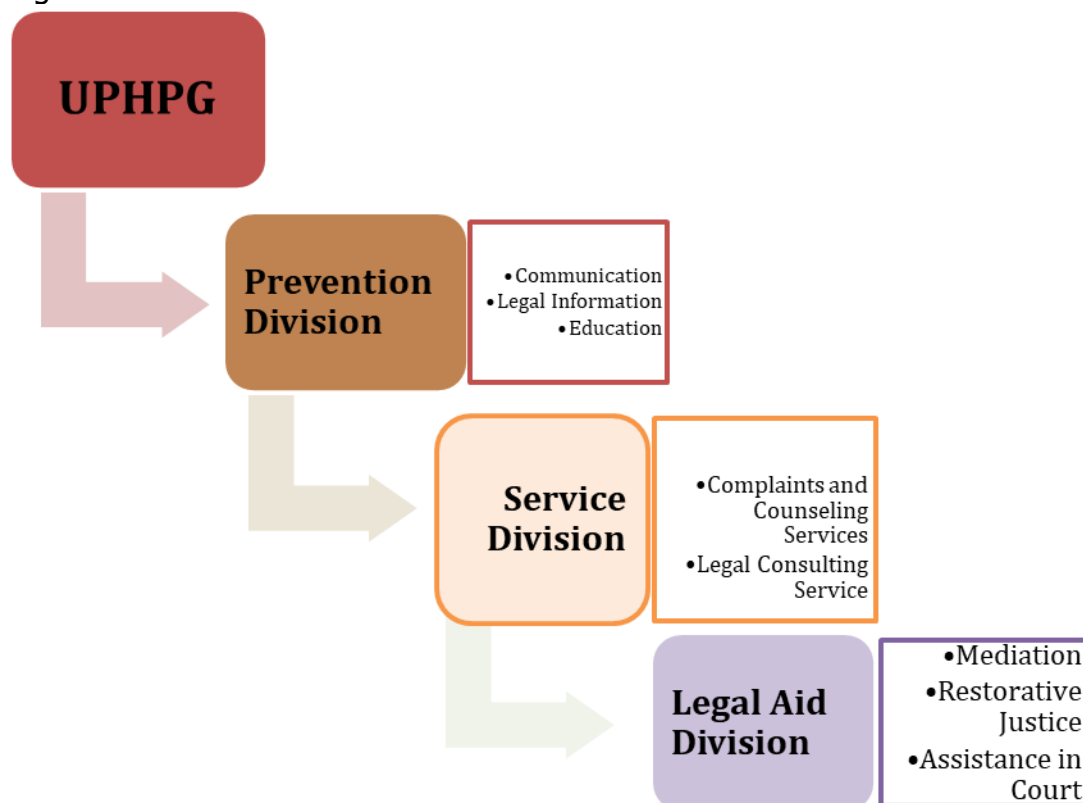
UPHPG

Prevention Division

- Communication
- Legal Information
- Education

Service Division

- Complaints and Counseling Services
- Legal Consulting Service

Legal Aid Division

- Mediation
- Restorative Justice
- Assistance in Court